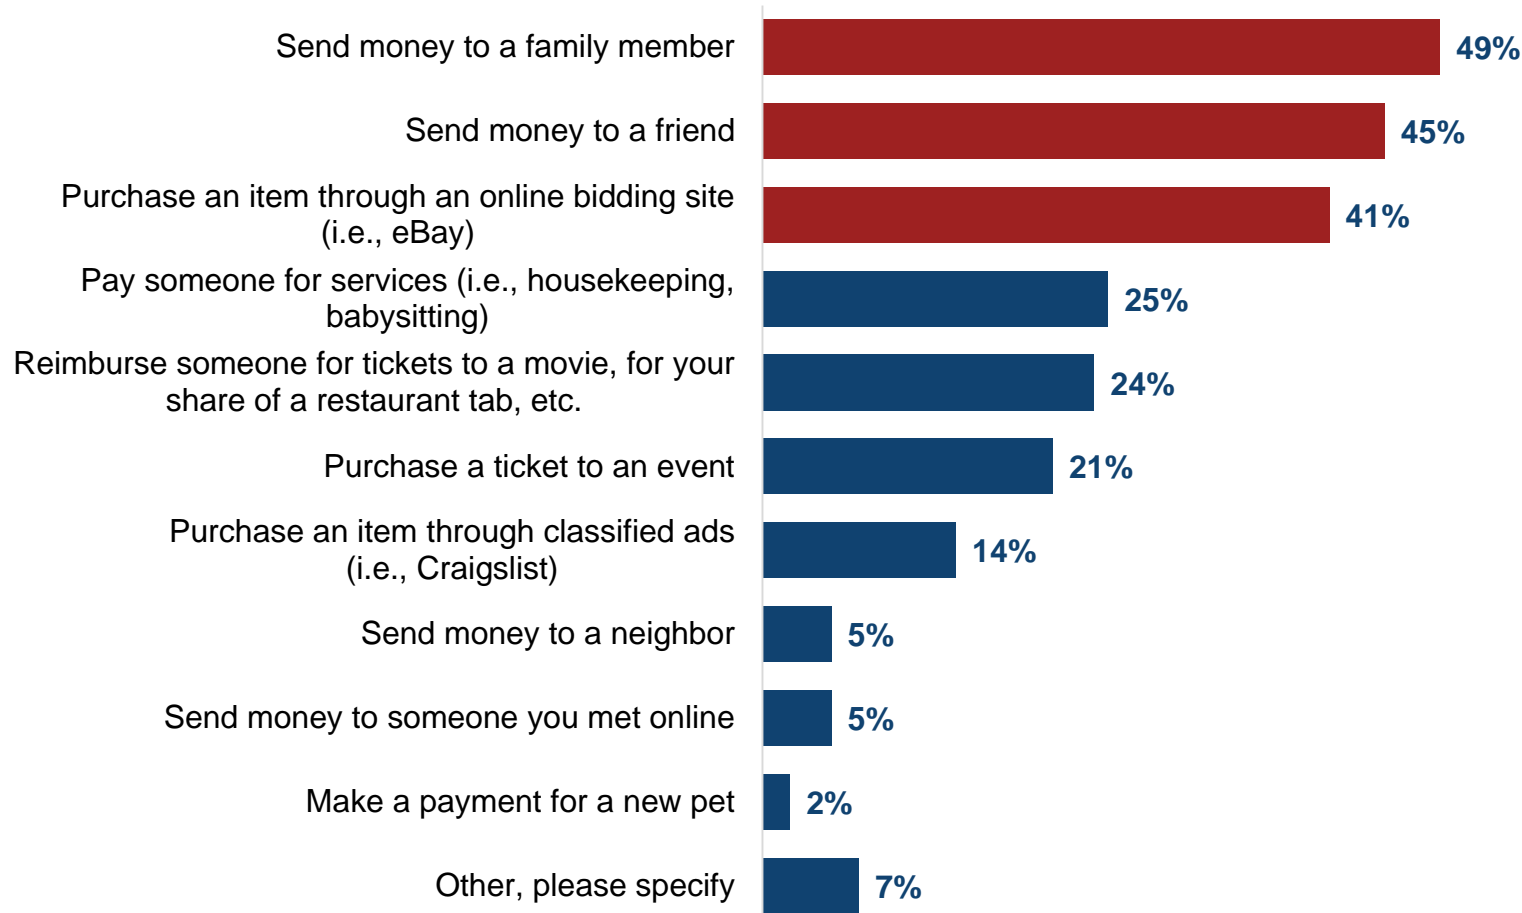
Send money to a family member 49%

Send money to a friend 45%

Purchase an item through an online bidding site (i.e., eBay) 41%

Pay someone for services (i.e., housekeeping, babysitting) 25%

Reimburse someone for tickets to a movie, for your share of a restaurant tab, etc. 24%

Purchase a ticket to an event 21%

Purchase an item through classified ads (i.e., Craigslist) 14%

Send money to a neighbor 5%

Send money to someone you met online 5%

Make a payment for a new pet 2%

Other, please specify 7%